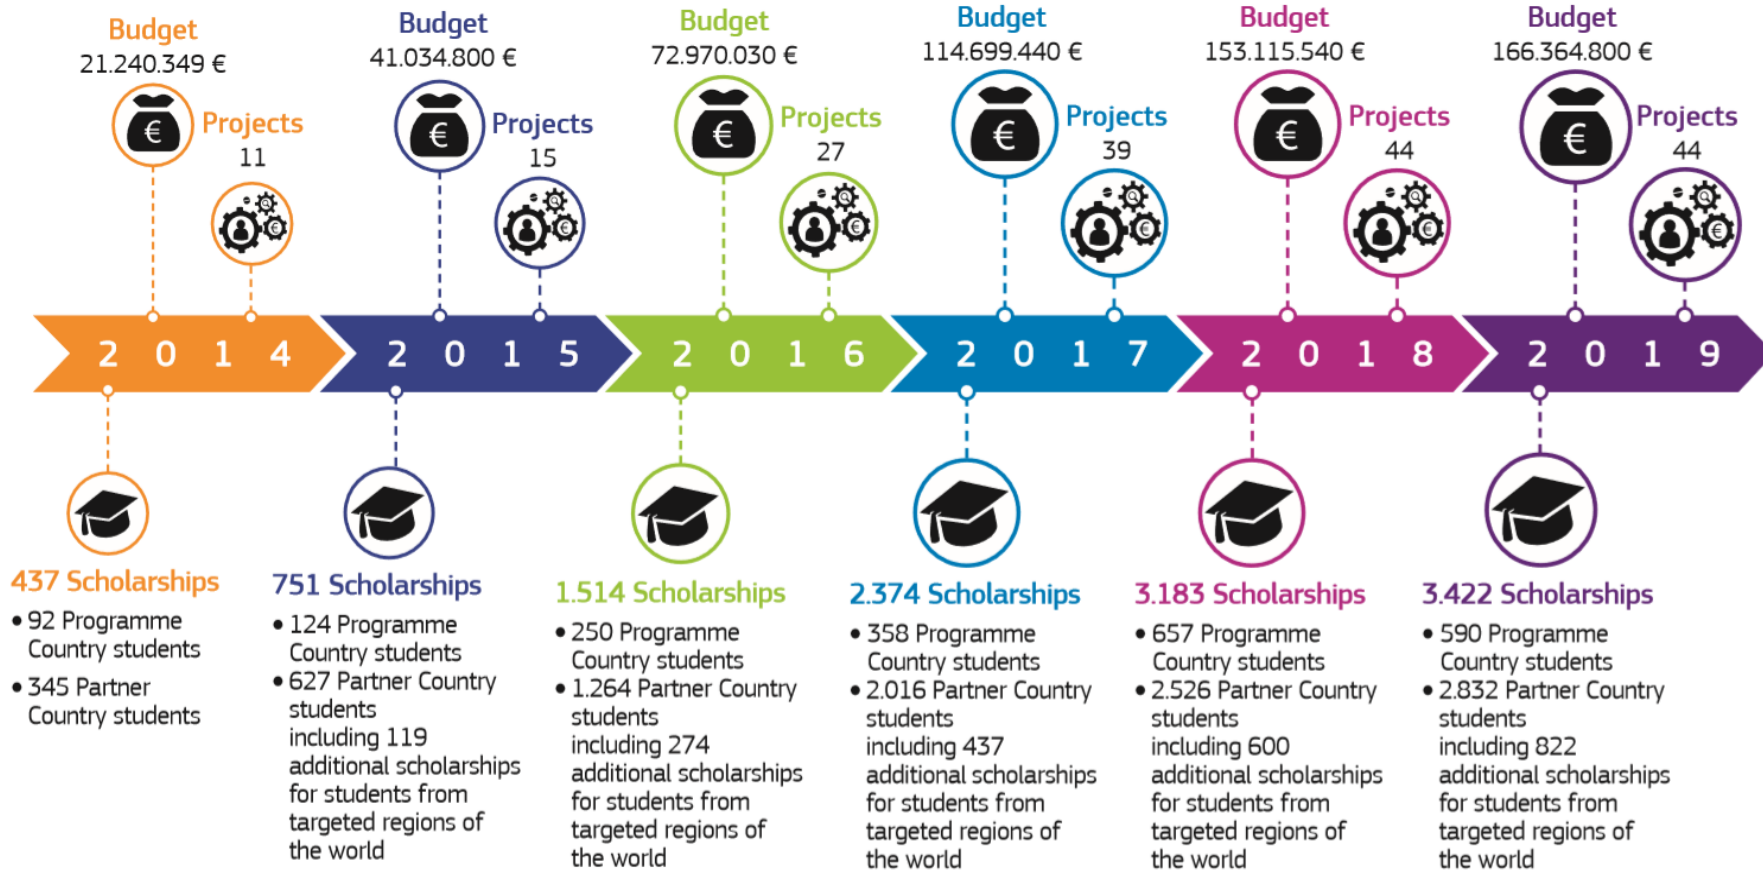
Budget
21.240.349 €

Projects
11

2014

437 Scholarships
• 92 Programme Country students
• 345 Partner Country students

Budget
41.034.800 €

Projects
15

2015

751 Scholarships
• 124 Programme Country students
• 627 Partner Country students including 119 additional scholarships for students from targeted regions of the world

Budget
72.970.030 €

Projects
27

2016

1.514 Scholarships
• 250 Programme Country students
• 1.264 Partner Country students including 274 additional scholarships for students from targeted regions of the world

Budget
114.699.440 €

Projects
39

2017

2.374 Scholarships
• 358 Programme Country students
• 2.016 Partner Country students including 437 additional scholarships for students from targeted regions of the world

Budget
153.115.540 €

Projects
44

2018

3.183 Scholarships
• 657 Programme Country students
• 2.526 Partner Country students including 600 additional scholarships for students from targeted regions of the world

Budget
166.364.800 €

Projects
44

2019

3.422 Scholarships
• 590 Programme Country students
• 2.832 Partner Country students including 822 additional scholarships for students from targeted regions of the world